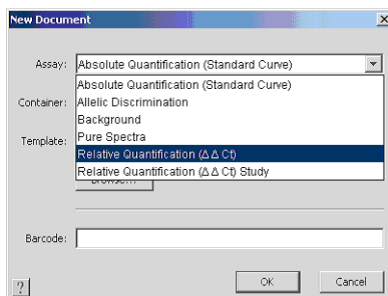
New Document

×

Assay: Absolute Quantification (Standard Curve)

Container:

Template:

Absolute Quantification (Standard Curve)
Allelic Discrimination
Background
Pure Spectra
Relative Quantification (ΔΔ Ct)
Relative Quantification (ΔΔ Ct) Study

Browse...

Barcode:

?

OK

Cancel